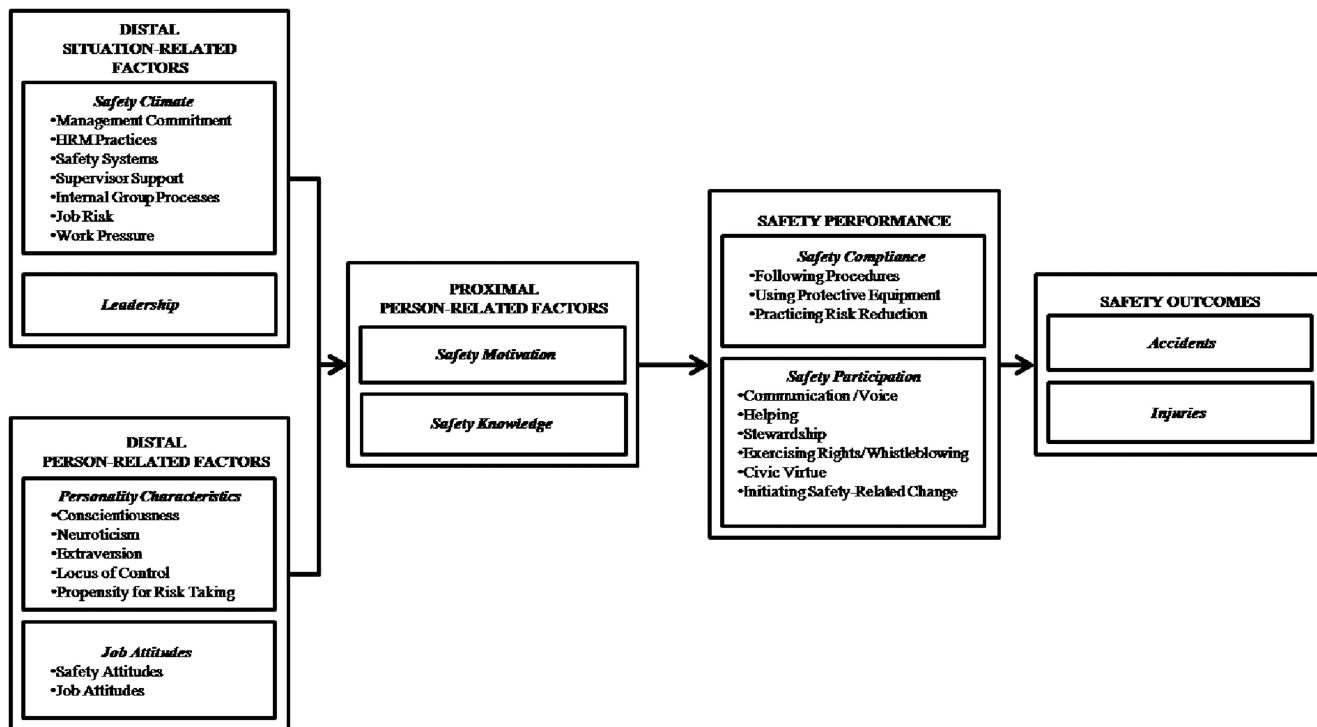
DISTAL SITUATION-RELATED FACTORS

Safety Climate
•Management Commitment
•HRM Practices
•Safety Systems
•Supervisor Support
•Internal Group Processes
•Job Risk
•Work Pressure

Leadership

DISTAL PERSON-RELATED FACTORS

Personality Characteristics
•Conscientiousness
•Neuroticism
•Extraversion
•Locus of Control
•Propensity for Risk Taking

Job Attitudes
•Safety Attitudes
•Job Attitudes

PROXIMAL PERSON-RELATED FACTORS

Safety Motivation

Safety Knowledge

SAFETY PERFORMANCE

Safety Compliance
•Following Procedures
•Using Protective Equipment
•Practicing Risk Reduction

Safety Participation
•Communication /Voice
•Helping
•Stewardship
•Exercising Rights/Whistleblowing
•Civic Virtue
•Initiating Safety-Related Change

SAFETY OUTCOMES

Accidents

Injuries